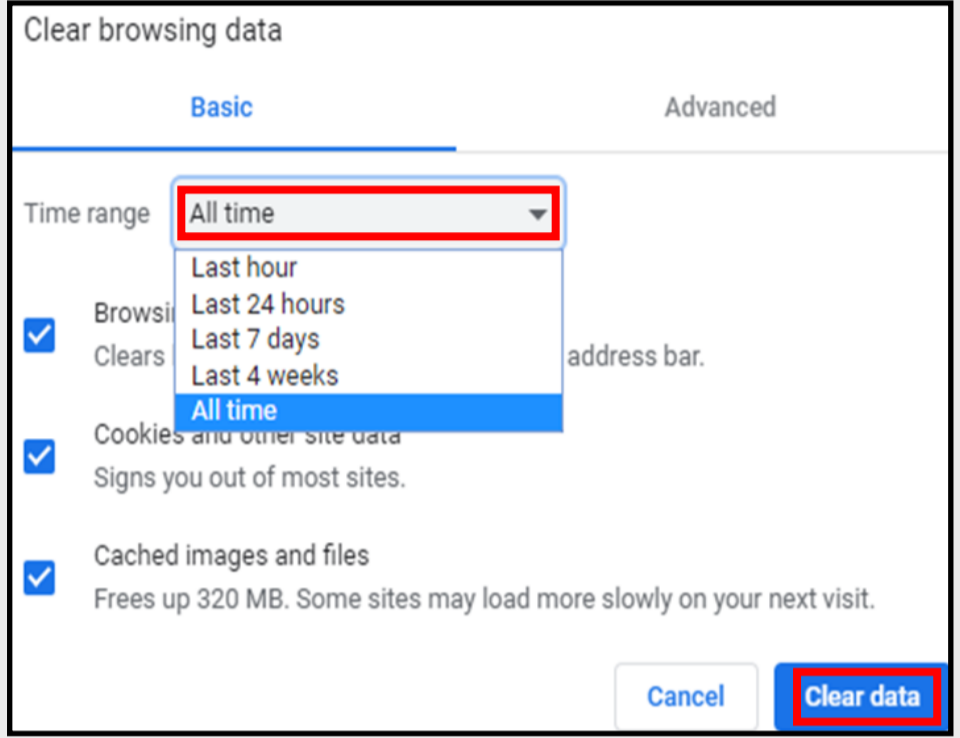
Clear browsing data

Basic

Advanced

Time range

All time

Last hour

Last 24 hours

Last 7 days

Last 4 weeks

All time

Browsi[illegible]

Clears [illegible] address bar.

Cookies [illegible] site data

Signs you out of most sites.

Cached images and files

Frees up 320 MB. Some sites may load more slowly on your next visit.

Cancel

Clear data